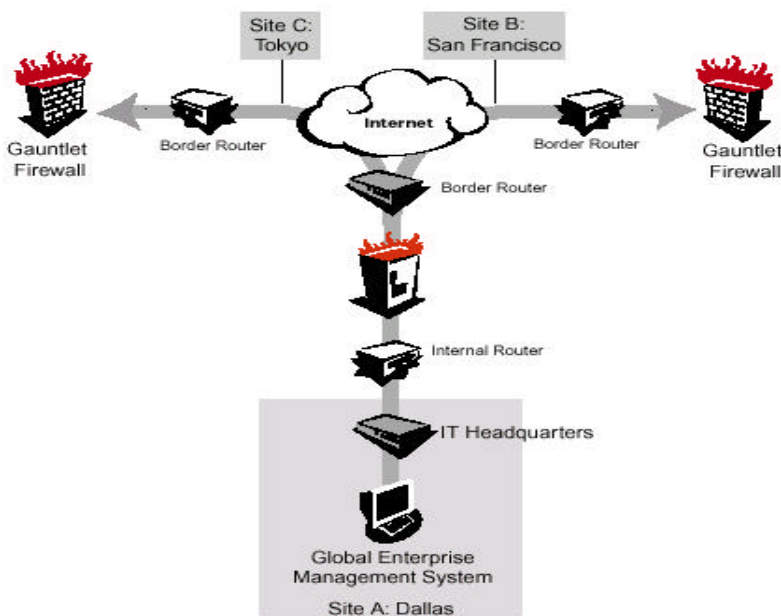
Site C: Tokyo

Site B: San Francisco

Gauntlet Firewall

Border Router

Internet

Border Router

Gauntlet Firewall

Border Router

Internal Router

IT Headquarters

Global Enterprise Management System

Site A: Dallas